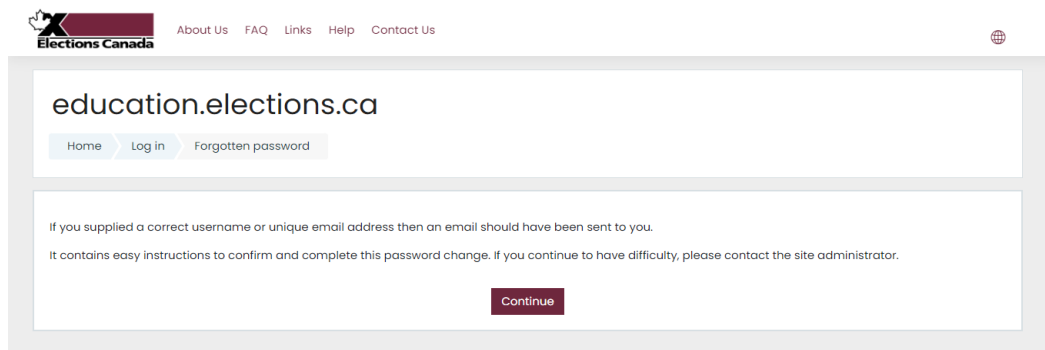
Elections Canada

About Us FAQ Links Help Contact Us

education.elections.ca

Home Log in Forgotten password

If you supplied a correct username or unique email address then an email should have been sent to you.

It contains easy instructions to confirm and complete this password change. If you continue to have difficulty, please contact the site administrator.

Continue